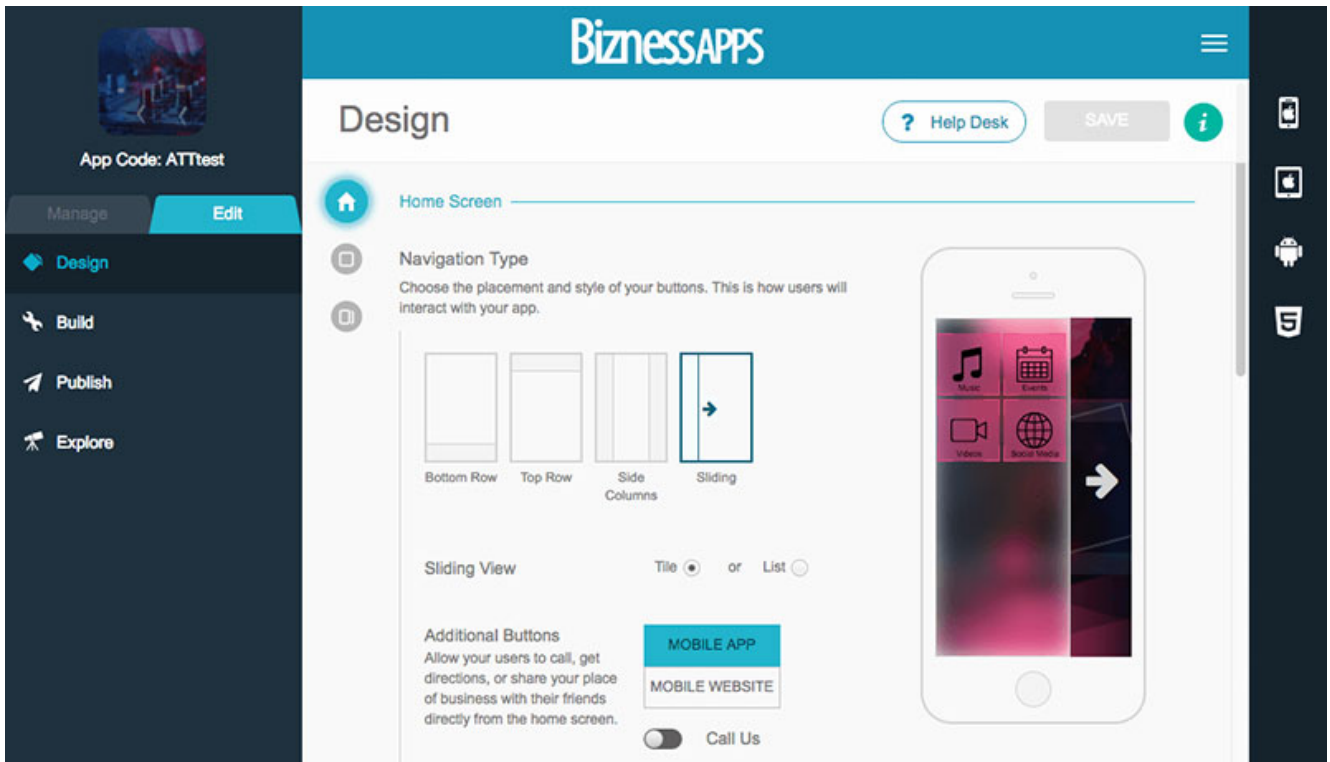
App Code: ATTtest

Manage
Edit

Design
Build
Publish
Explore

BiznessAPPS

Design

? Help Desk
SAVE
i

Home Screen

Navigation Type
Choose the placement and style of your buttons. This is how users will interact with your app.

Bottom Row
Top Row
Side Columns
Sliding

Music
Events
Videos
Social Media

Sliding View
Tile or List

Additional Buttons
Allow your users to call, get directions, or share your place of business with their friends directly from the home screen.

MOBILE APP
MOBILE WEBSITE

Call Us